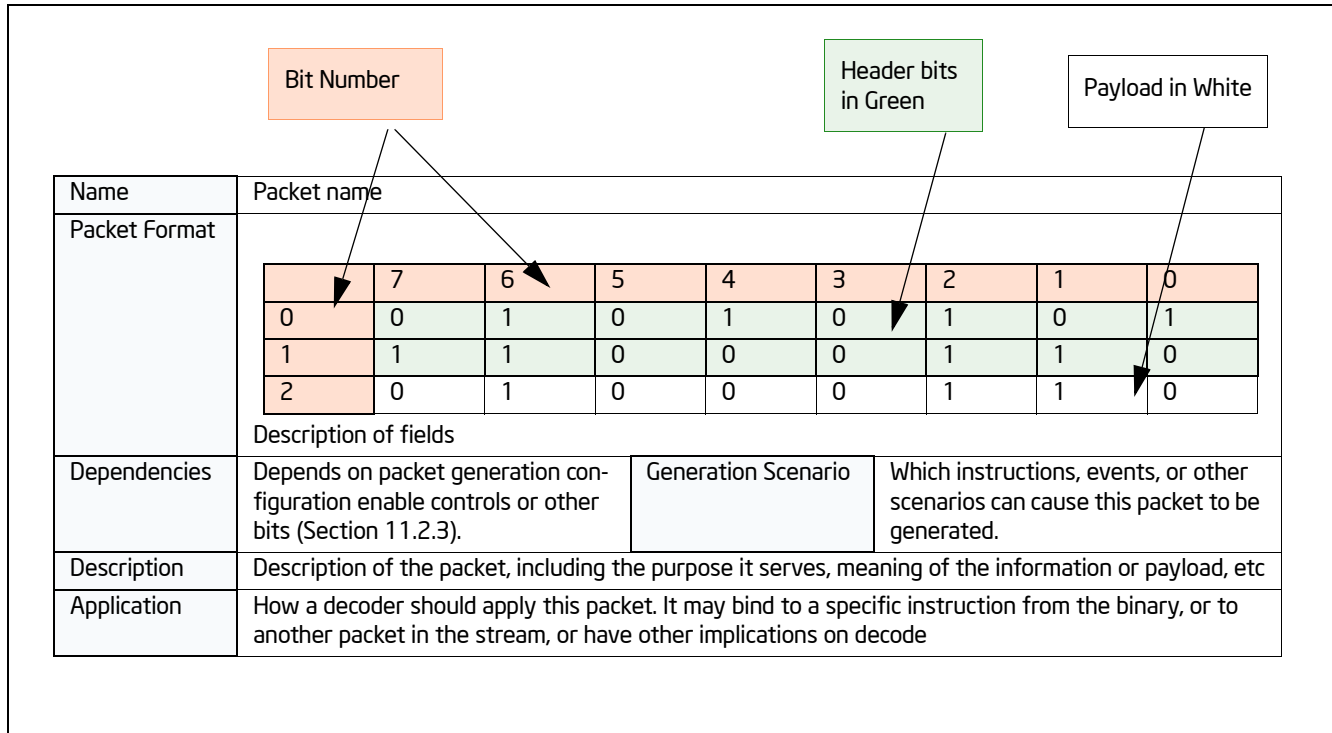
Bit Number

Header bits in Green

Payload in White

| Name | Packet name |
|---|---|
| Packet Format | (see table below) |

| | 7 | 6 | 5 | 4 | 3 | 2 | 1 | 0 |
|---|---|---|---|---|---|---|---|---|
| 0 | 0 | 1 | 0 | 1 | 0 | 1 | 0 | 1 |
| 1 | 1 | 1 | 0 | 0 | 0 | 1 | 1 | 0 |
| 2 | 0 | 1 | 0 | 0 | 0 | 1 | 1 | 0 |

Description of fields

| Dependencies | Depends on packet generation configuration enable controls or other bits (Section 11.2.3). | Generation Scenario | Which instructions, events, or other scenarios can cause this packet to be generated. |
|---|---|---|---|
| Description | Description of the packet, including the purpose it serves, meaning of the information or payload, etc | | |
| Application | How a decoder should apply this packet. It may bind to a specific instruction from the binary, or to another packet in the stream, or have other implications on decode | | |